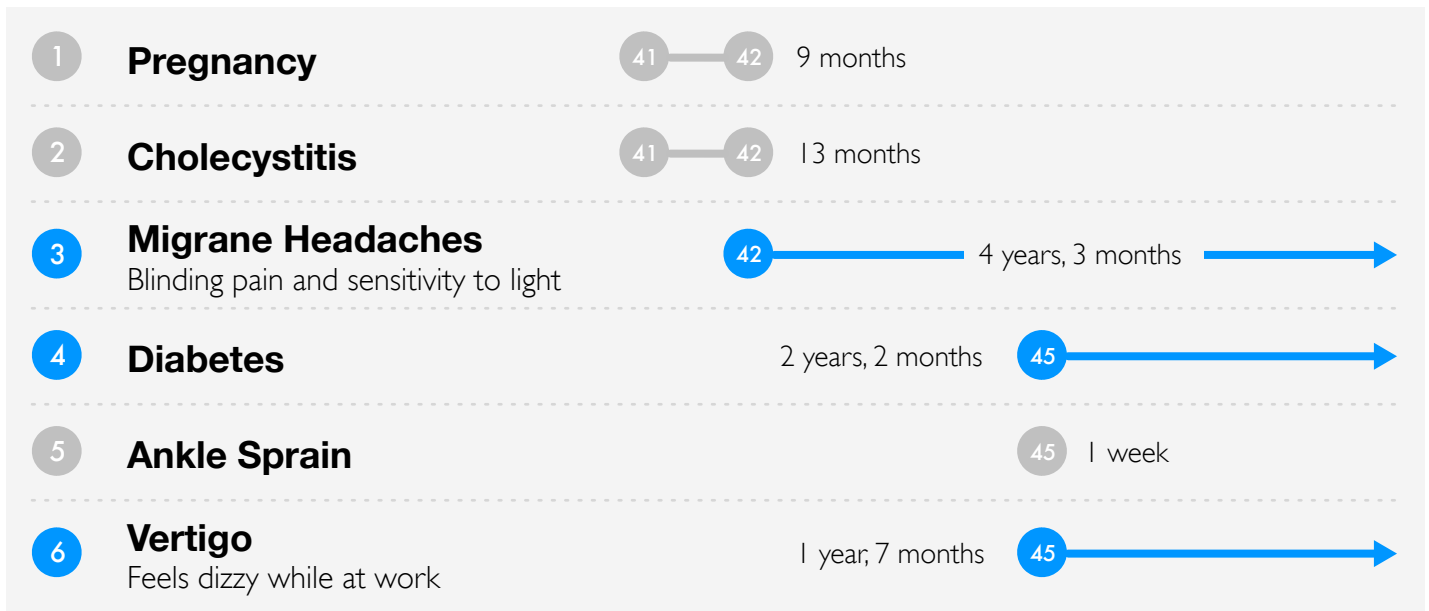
1 Pregnancy 41 42 9 months

2 Cholecystitis 41 42 13 months

3 Migrane Headaches
Blinding pain and sensitivity to light 42 4 years, 3 months

4 Diabetes 2 years, 2 months 45

5 Ankle Sprain 45 1 week

6 Vertigo
Feels dizzy while at work 1 year, 7 months 45